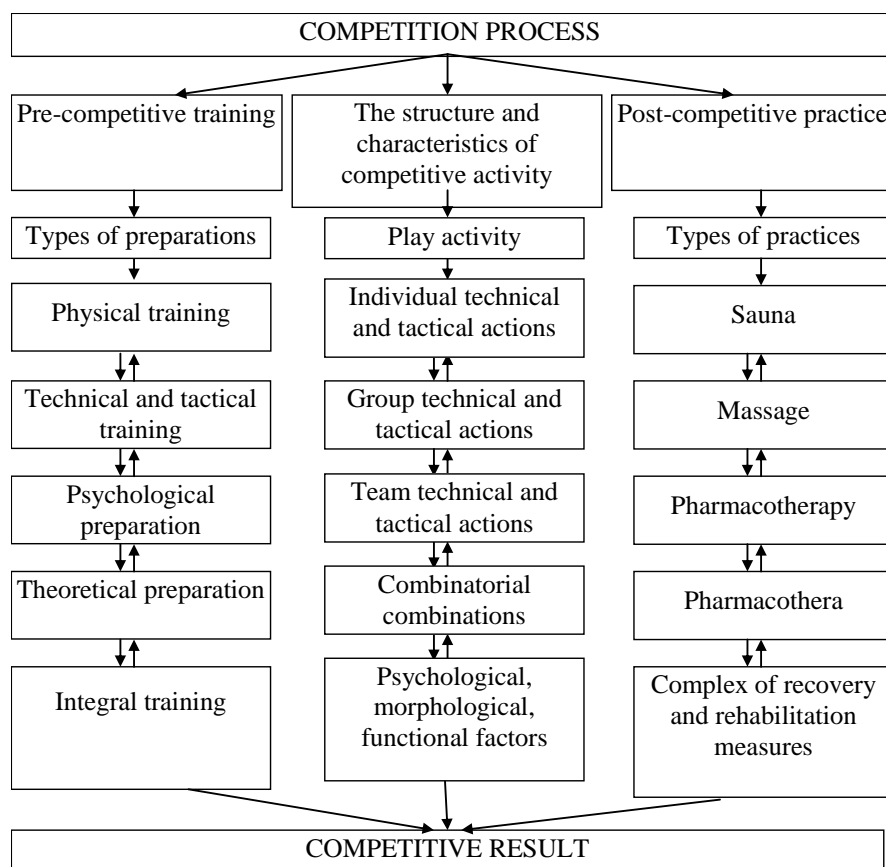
COMPETITION PROCESS

Pre-competitive training

Types of preparations

Physical training

Technical and tactical training

Psychological preparation

Theoretical preparation

Integral training

The structure and characteristics of competitive activity

Play activity

Individual technical and tactical actions

Group technical and tactical actions

Team technical and tactical actions

Combinatorial combinations

Psychological, morphological, functional factors

Post-competitive practice

Types of practices

Sauna

Massage

Pharmacotherapy

Pharmacothera

Complex of recovery and rehabilitation measures

COMPETITIVE RESULT